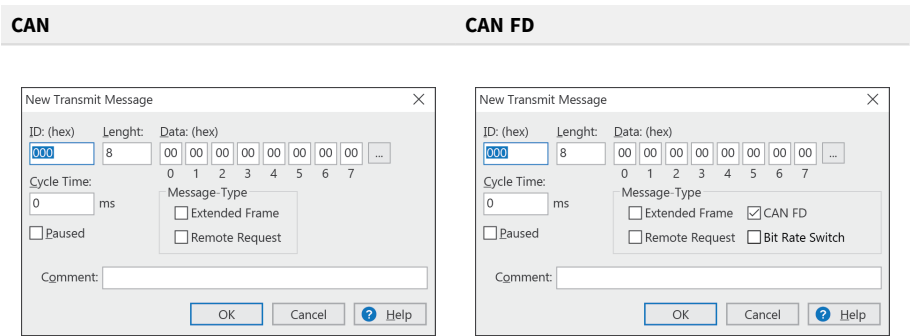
CAN

New Transmit Message

ID: (hex) 000
Lenght: 8
Data: (hex)
00 00 00 00 00 00 00 00 ...
0 1 2 3 4 5 6 7

Cycle Time:
0 ms

Message-Type
Extended Frame
Remote Request

Paused

Comment:

OK Cancel Help

CAN FD

New Transmit Message

ID: (hex) 000
Lenght: 8
Data: (hex)
00 00 00 00 00 00 00 00 ...
0 1 2 3 4 5 6 7

Cycle Time:
0 ms

Message-Type
Extended Frame
CAN FD
Remote Request
Bit Rate Switch

Paused

Comment:

OK Cancel Help